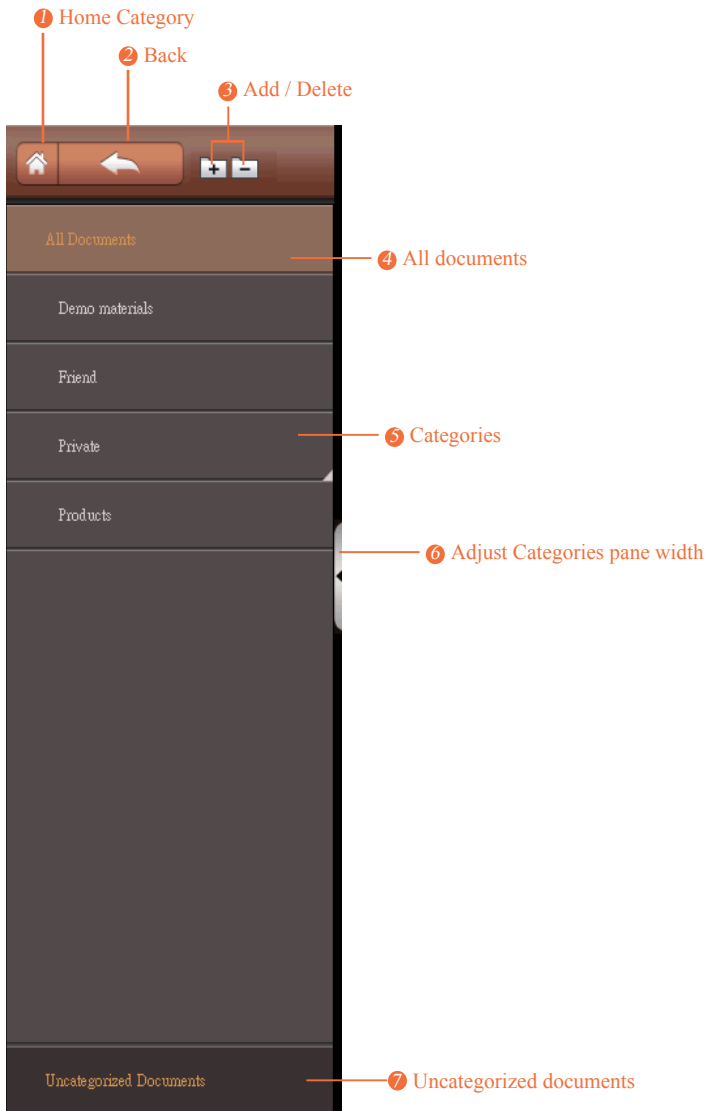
1 Home Category
2 Back
3 Add / Delete
All Documents
4 All documents
Demo materials
Friend
Private
5 Categories
Products
6 Adjust Categories pane width
Uncategorized Documents
7 Uncategorized documents